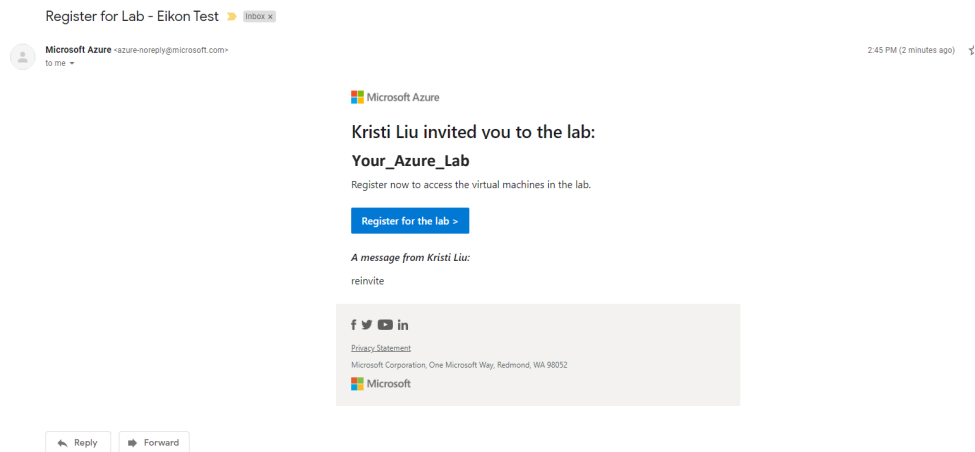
Register for Lab - Eikon Test Inbox ×

Microsoft Azure <azure-noreply@microsoft.com>
to me

2:45 PM (2 minutes ago)

Microsoft Azure

Kristi Liu invited you to the lab:

Your_Azure_Lab

Register now to access the virtual machines in the lab.

Register for the lab >

A message from Kristi Liu:

reinvite

f in

Privacy Statement

Microsoft Corporation, One Microsoft Way, Redmond, WA 98052

Microsoft

Reply

Forward